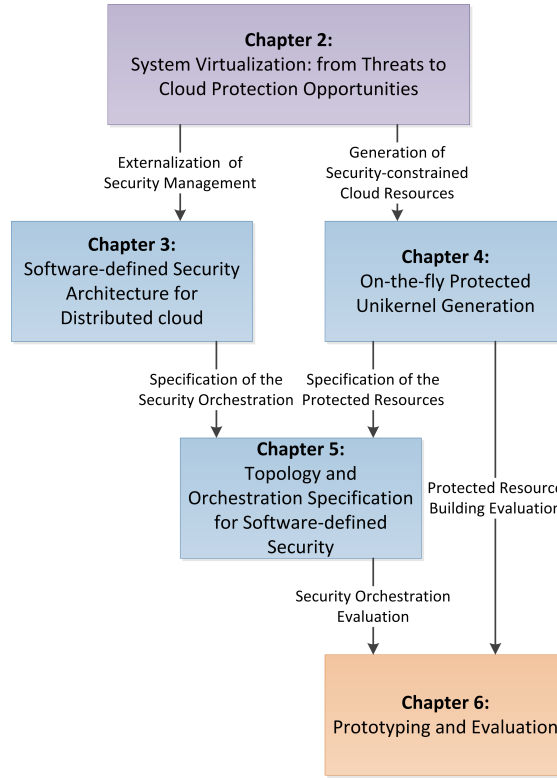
**Chapter 2:**
System Virtualization: from Threats to Cloud Protection Opportunities

Externalization of Security Management

Generation of Security-constrained Cloud Resources

**Chapter 3:**
Software-defined Security Architecture for Distributed cloud

**Chapter 4:**
On-the-fly Protected Unikernel Generation

Specification of the Security Orchestration

Specification of the Protected Resources

**Chapter 5:**
Topology and Orchestration Specification for Software-defined Security

Protected Resource Building Evaluation

Security Orchestration Evaluation

**Chapter 6:**
Prototyping and Evaluation